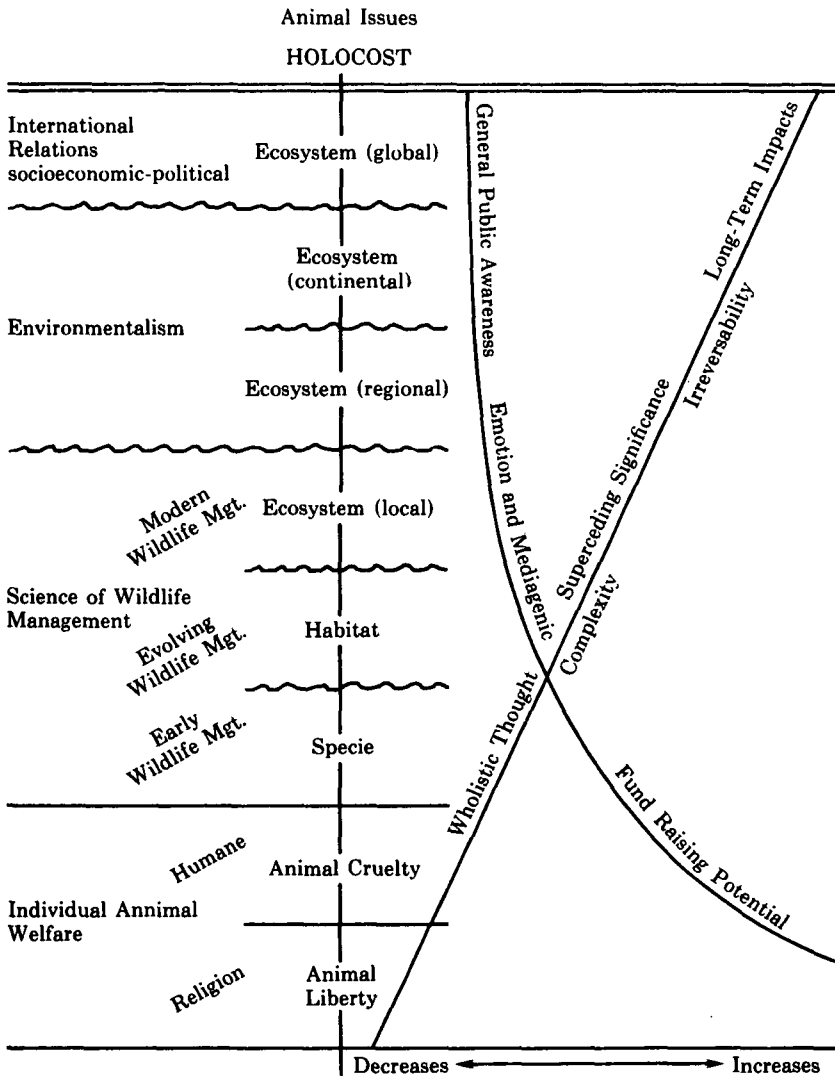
Animal Issues

HOLOCOST

International Relations socioeconomic-political

Ecosystem (global)

Ecosystem (continental)

Environmentalism

Ecosystem (regional)

Modern Wildlife Mgt.

Ecosystem (local)

Science of Wildlife Management

Evolving Wildlife Mgt.

Habitat

Early Wildlife Mgt.

Specie

Humane

Animal Cruelty

Individual Annimal Welfare

Religion

Animal Liberty

General Public Awareness

Emotion and Mediagenic

Fund Raising Potential

Long-Term Impacts

Irreversability

Superceding Significance

Complexity

Wholistic Thought

Decreases ← → Increases